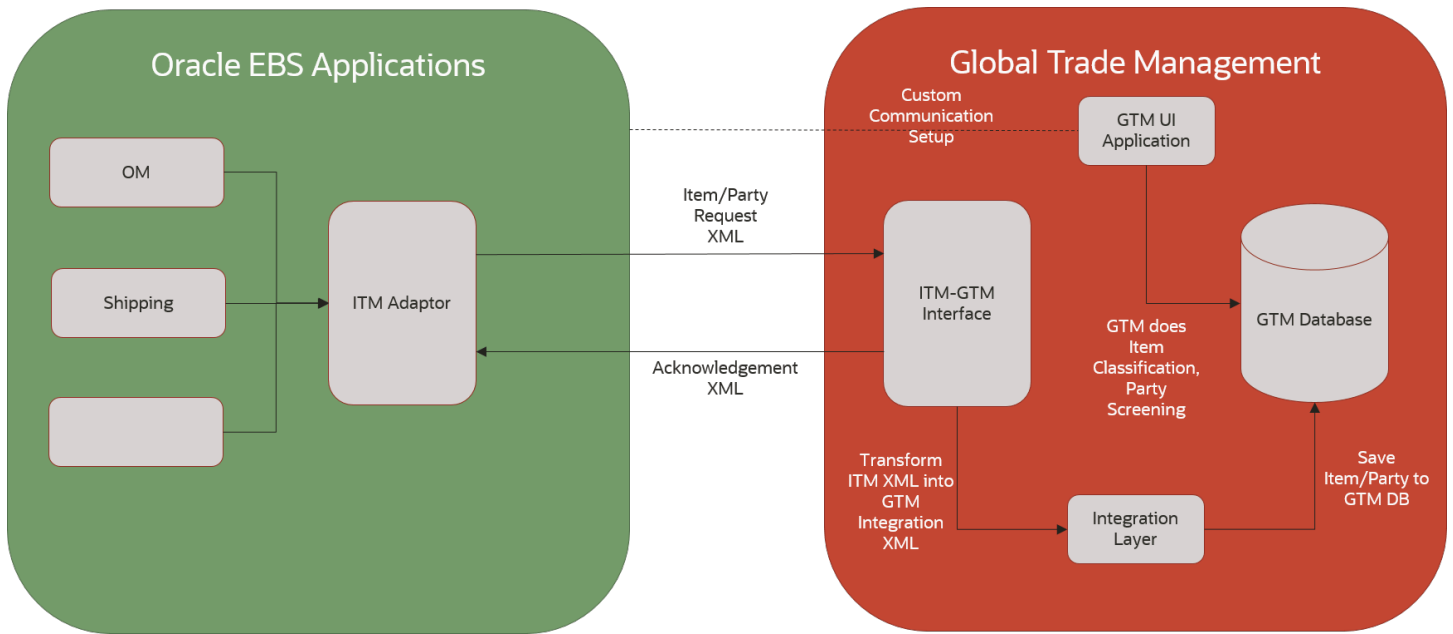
Oracle EBS Applications

OM

Shipping

ITM Adaptor

Item/Party Request XML

Acknowledgement XML

Global Trade Management

Custom Communication Setup

GTM UI Application

ITM-GTM Interface

GTM Database

GTM does Item Classification, Party Screening

Transform ITM XML into GTM Integration XML

Integration Layer

Save Item/Party to GTM DB